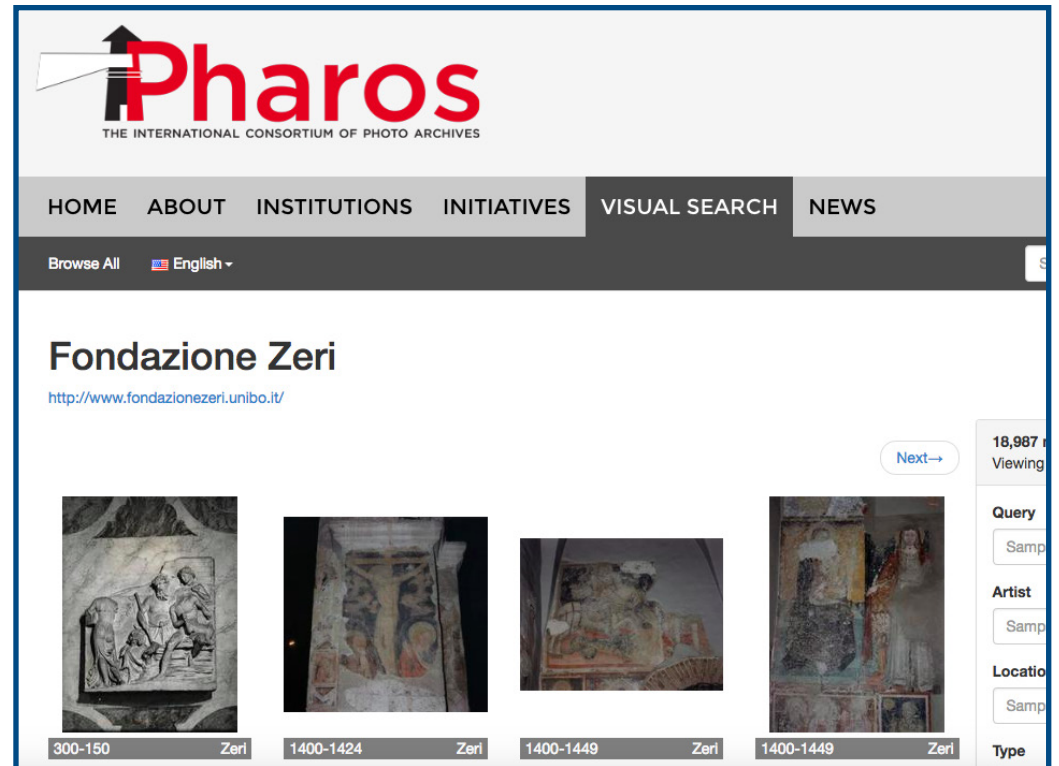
Pharos
THE INTERNATIONAL CONSORTIUM OF PHOTO ARCHIVES

HOME ABOUT INSTITUTIONS INITIATIVES VISUAL SEARCH NEWS

Browse All English

Fondazione Zeri
http://www.fondazionezeri.unibo.it/

Next→

18,987 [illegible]
Viewing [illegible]

Query
Samp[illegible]

Artist
Samp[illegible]

Locatio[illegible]
Samp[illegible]

Type

300-150 Zeri
1400-1424 Zeri
1400-1449 Zeri
1400-1449 Zeri